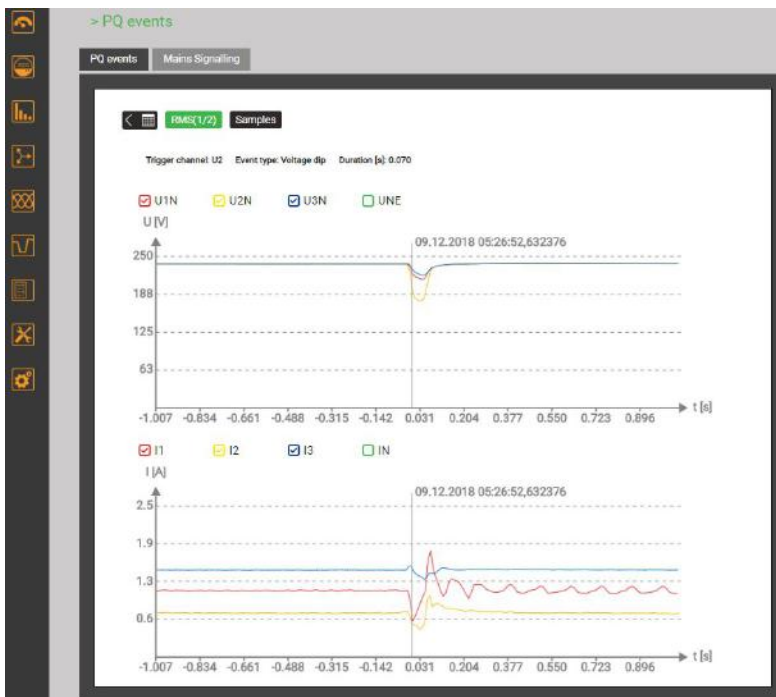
> PQ events

PQ events | Mains Signalling

RMS(1/2) Samples

Trigger channel: U2 Event type: Voltage dip Duration [s]: 0.070

U1N U2N U3N UNE

U [V]

09.12.2018 05:26:52,632376

250
188
125
63

-1.007 -0.834 -0.661 -0.488 -0.315 -0.142 0.031 0.204 0.377 0.550 0.723 0.896 t [s]

I1 I2 I3 IN

I [A]

09.12.2018 05:26:52,632376

2.5
1.9
1.3
0.6

-1.007 -0.834 -0.661 -0.488 -0.315 -0.142 0.031 0.204 0.377 0.550 0.723 0.896 t [s]